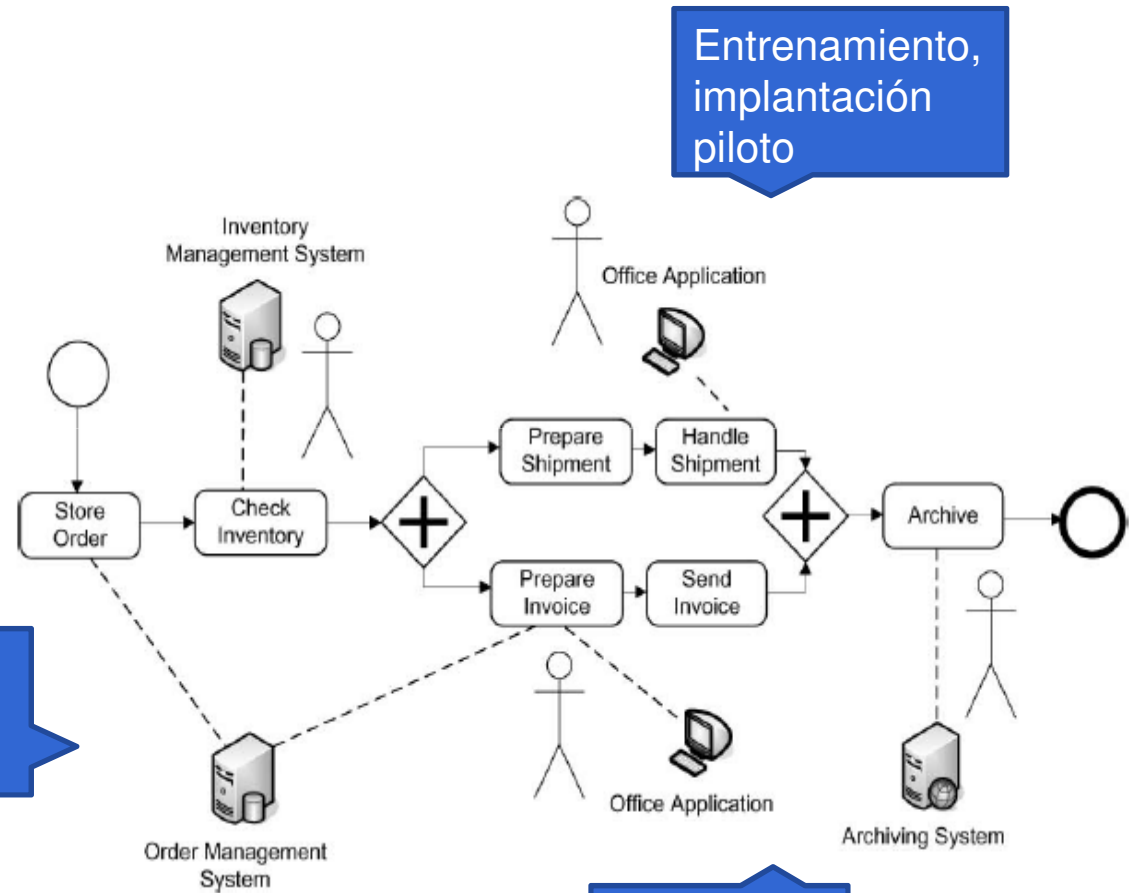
Entrenamiento, implantación piloto

Inventory Management System

Office Application

Store Order

Check Inventory

Prepare Shipment

Handle Shipment

Archive

Prepare Invoice

Send Invoice

Office Application

Order Management System

Archiving System